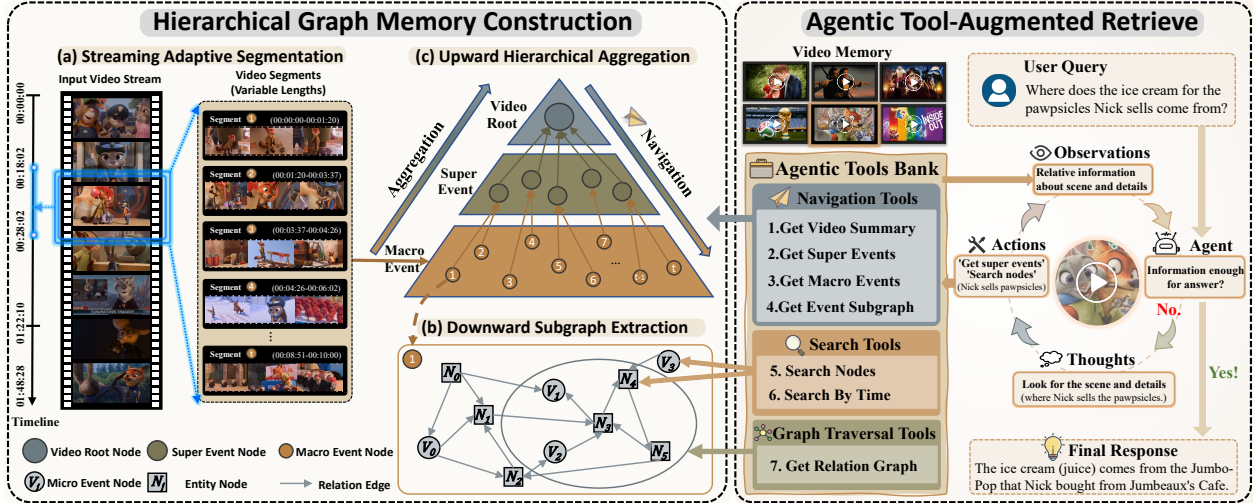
Hierarchical Graph Memory Construction

(a) Streaming Adaptive Segmentation

Input Video Stream

Video Segments (Variable Lengths)

00:00:00
00:18:02
00:28:02
01:22:10
01:48:28

Timeline

Segment 1 (00:00:00-00:01:20)
Segment 2 (00:01:20-00:03:37)
Segment 3 (00:03:37-00:04:26)
Segment 4 (00:04:26-00:06:02)
⋮
Segment n (00:08:51-00:10:00)

(c) Upward Hierarchical Aggregation

Video Root

Super Event

Macro Event

Aggregation

Navigation

1 2 3 4 5 6 7 ... n t

(b) Downward Subgraph Extraction

1

$N_0$ $N_1$ $N_2$ $N_3$ $N_4$ $N_5$ $V_0$ $V_1$ $V_2$ $V_3$

Video Root Node
Super Event Node
Macro Event Node
$V_i$ Micro Event Node
$N_j$ Entity Node
Relation Edge

Agentic Tool-Augmented Retrieve

Video Memory

User Query
Where does the ice cream for the pawpsicles Nick sells come from?

Agentic Tools Bank

Navigation Tools
1.Get Video Summary
2.Get Super Events
3.Get Macro Events
4.Get Event Subgraph

Search Tools
5. Search Nodes
6. Search By Time

Graph Traversal Tools
7. Get Relation Graph

Observations
Relative information about scene and details

Actions
'Get super events' 'Search nodes' (Nick sells pawpsicles)

Agent
Information enough for answer?

No.

Yes!

Thoughts
Look for the scene and details (where Nick sells the pawpsicles.)

Final Response
The ice cream (juice) comes from the Jumbo-Pop that Nick bought from Jumbeaux's Cafe.